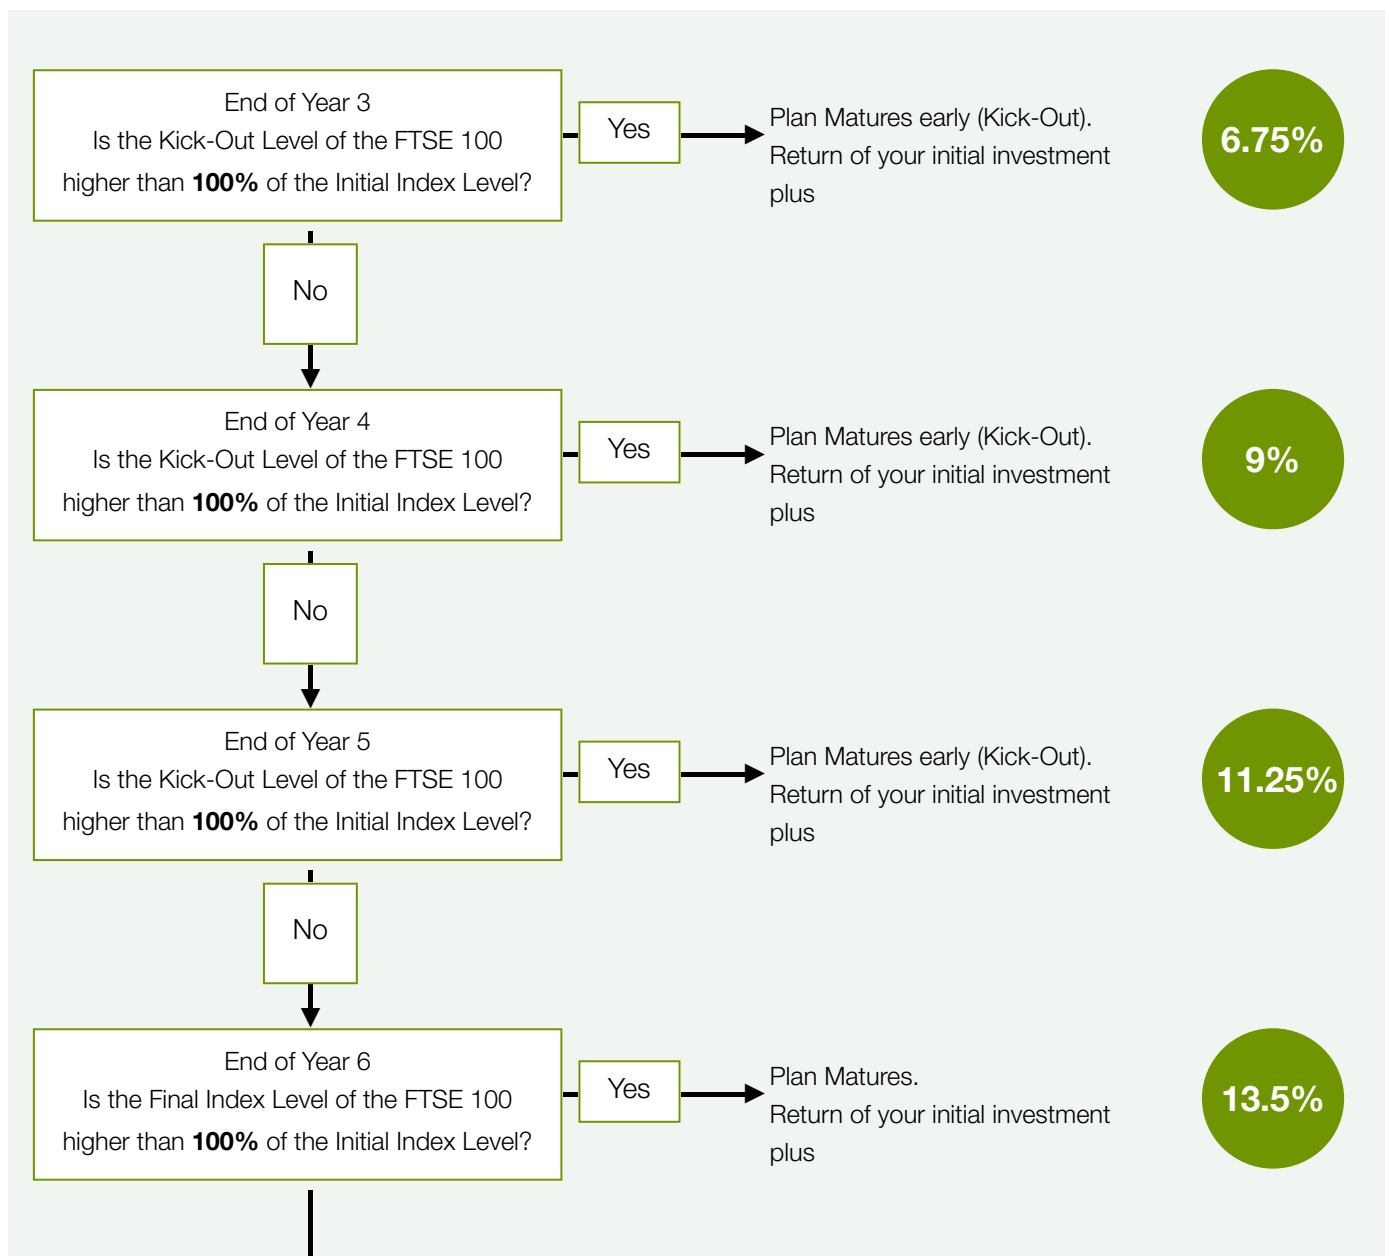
End of Year 3
Is the Kick-Out Level of the FTSE 100 higher than **100%** of the Initial Index Level?

Yes

Plan Matures early (Kick-Out). Return of your initial investment plus

6.75%

No

End of Year 4
Is the Kick-Out Level of the FTSE 100 higher than **100%** of the Initial Index Level?

Yes

Plan Matures early (Kick-Out). Return of your initial investment plus

9%

No

End of Year 5
Is the Kick-Out Level of the FTSE 100 higher than **100%** of the Initial Index Level?

Yes

Plan Matures early (Kick-Out). Return of your initial investment plus

11.25%

No

End of Year 6
Is the Final Index Level of the FTSE 100 higher than **100%** of the Initial Index Level?

Yes

Plan Matures. Return of your initial investment plus

13.5%